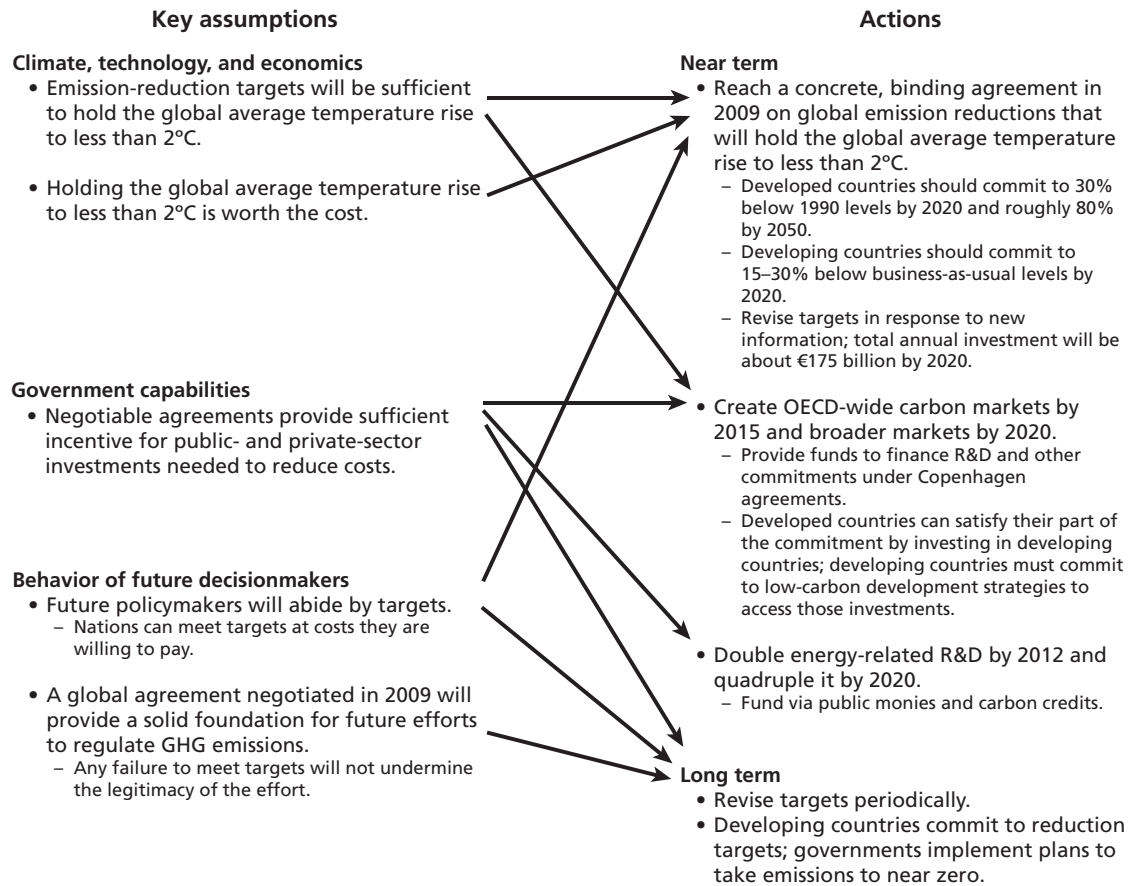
Key assumptions

Climate, technology, and economics
• Emission-reduction targets will be sufficient to hold the global average temperature rise to less than 2ºC.

• Holding the global average temperature rise to less than 2ºC is worth the cost.

Government capabilities
• Negotiable agreements provide sufficient incentive for public- and private-sector investments needed to reduce costs.

Behavior of future decisionmakers
• Future policymakers will abide by targets.
– Nations can meet targets at costs they are willing to pay.

• A global agreement negotiated in 2009 will provide a solid foundation for future efforts to regulate GHG emissions.
– Any failure to meet targets will not undermine the legitimacy of the effort.

Actions

Near term
• Reach a concrete, binding agreement in 2009 on global emission reductions that will hold the global average temperature rise to less than 2ºC.
– Developed countries should commit to 30% below 1990 levels by 2020 and roughly 80% by 2050.
– Developing countries should commit to 15–30% below business-as-usual levels by 2020.
– Revise targets in response to new information; total annual investment will be about €175 billion by 2020.

• Create OECD-wide carbon markets by 2015 and broader markets by 2020.
– Provide funds to finance R&D and other commitments under Copenhagen agreements.
– Developed countries can satisfy their part of the commitment by investing in developing countries; developing countries must commit to low-carbon development strategies to access those investments.

• Double energy-related R&D by 2012 and quadruple it by 2020.
– Fund via public monies and carbon credits.

Long term
• Revise targets periodically.
• Developing countries commit to reduction targets; governments implement plans to take emissions to near zero.